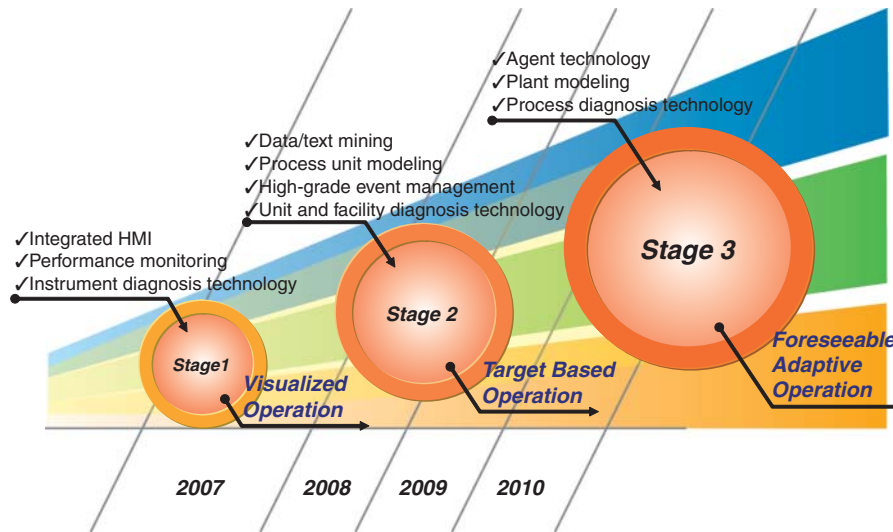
✓Agent technology
✓Plant modeling
✓Process diagnosis technology

✓Data/text mining
✓Process unit modeling
✓High-grade event management
✓Unit and facility diagnosis technology

✓Integrated HMI
✓Performance monitoring
✓Instrument diagnosis technology

Stage 3

Stage 2

Stage1

Visualized Operation

Target Based Operation

Foreseeable Adaptive Operation

2007 2008 2009 2010